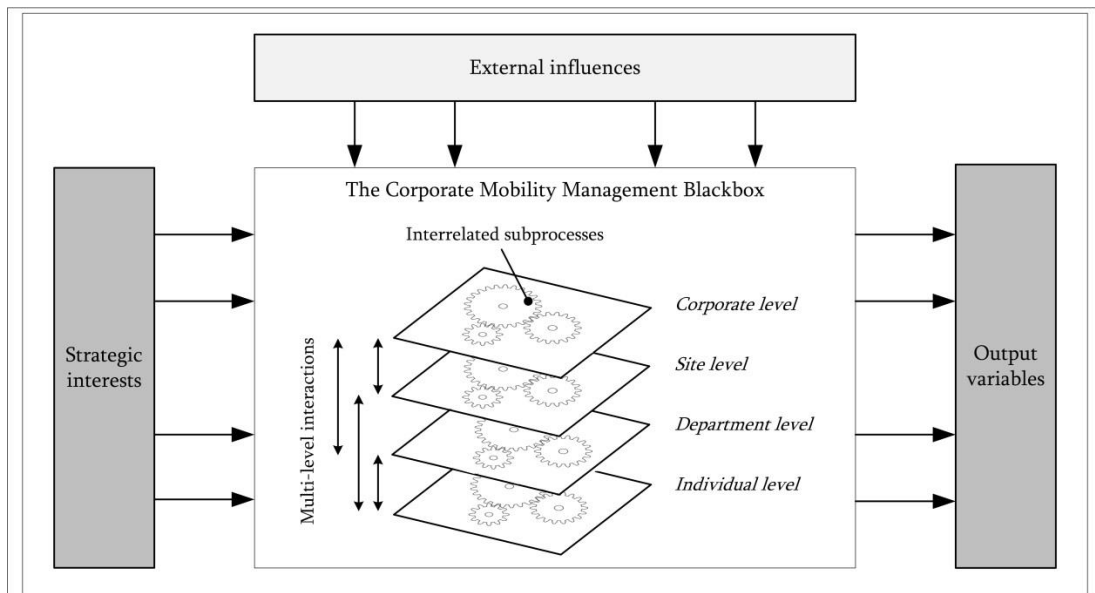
External influences

Strategic interests

The Corporate Mobility Management Blackbox

Interrelated subprocesses

Multi-level interactions

Corporate level

Site level

Department level

Individual level

Output variables